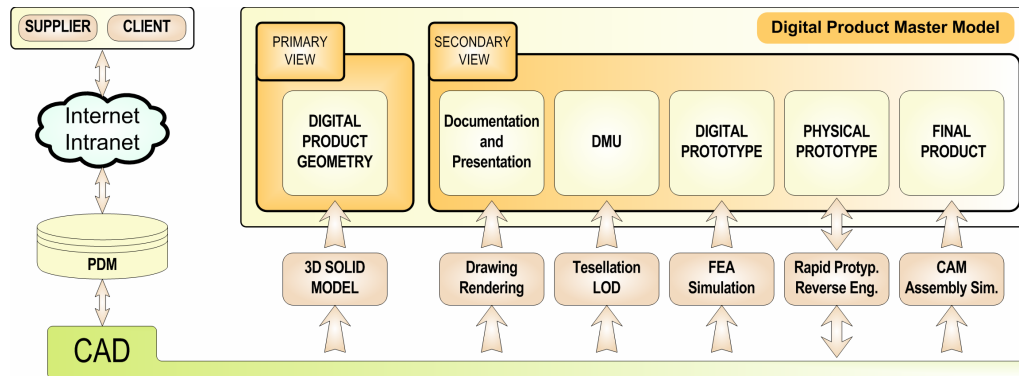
SUPPLIER CLIENT

Internet Intranet

PDM

CAD

Digital Product Master Model

PRIMARY VIEW

DIGITAL PRODUCT GEOMETRY

SECONDARY VIEW

Documentation and Presentation

DMU

DIGITAL PROTOTYPE

PHYSICAL PROTOTYPE

FINAL PRODUCT

3D SOLID MODEL

Drawing Rendering

Tesellation LOD

FEA Simulation

Rapid Protyp. Reverse Eng.

CAM Assembly Sim.